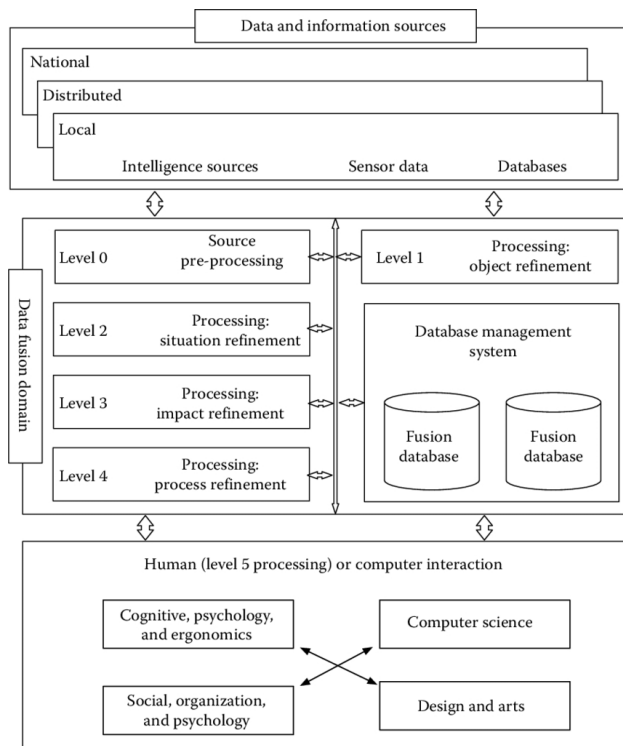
Data and information sources

National

Distributed

Local

Intelligence sources

Sensor data

Databases

Data fusion domain

Level 0 Source pre-processing

Level 1 Processing: object refinement

Level 2 Processing: situation refinement

Level 3 Processing: impact refinement

Level 4 Processing: process refinement

Database management system

Fusion database

Fusion database

Human (level 5 processing) or computer interaction

Cognitive, psychology, and ergonomics

Computer science

Social, organization, and psychology

Design and arts